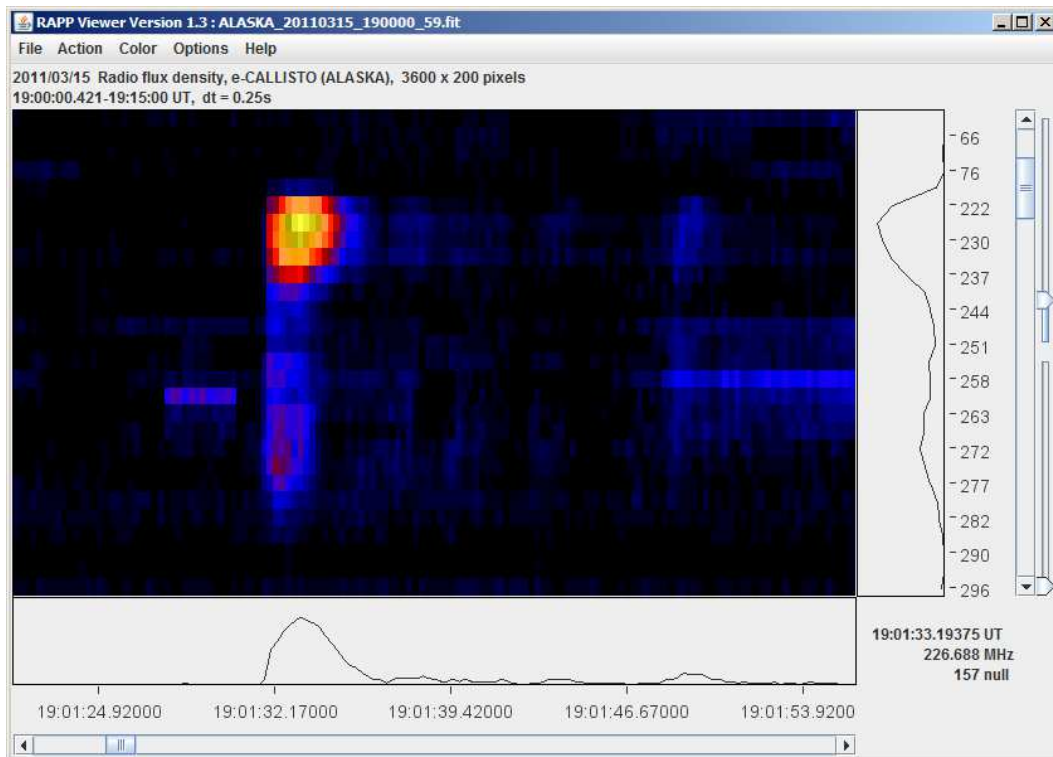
RAPP Viewer Version 1.3 : ALASKA_20110315_190000_59.fit

File Action Color Options Help

2011/03/15 Radio flux density, e-CALLISTO (ALASKA), 3600 x 200 pixels
19:00:00.421-19:15:00 UT, dt = 0.25s

66
76
222
230
237
244
251
258
263
272
277
282
290
296

19:01:33.19375 UT
226.688 MHz
157 null

19:01:24.92000 19:01:32.17000 19:01:39.42000 19:01:46.67000 19:01:53.9200